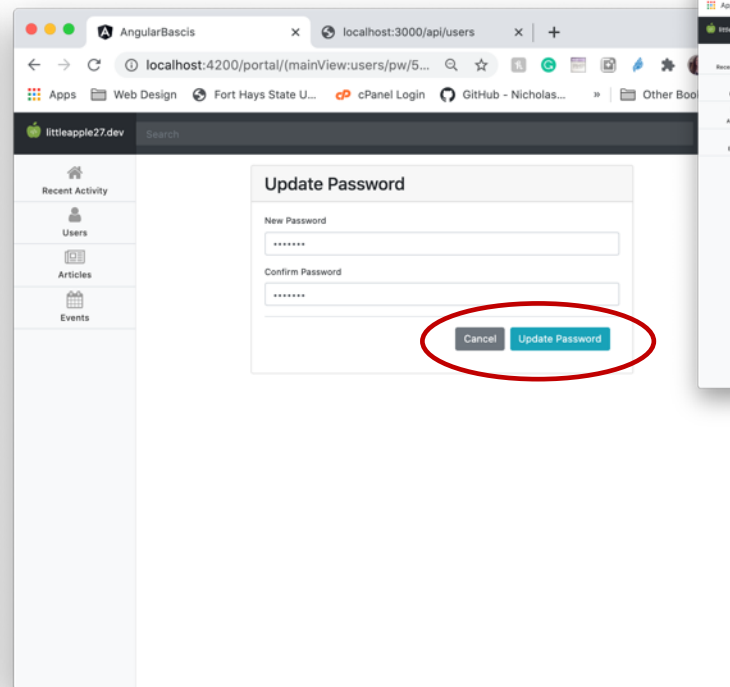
AngularBascis
localhost:3000/api/users
localhost:4200/portal/(mainView:users/pw/5...
Apps Web Design Fort Hays State U... cPanel Login GitHub - Nicholas... » Other Boo
littleapple27.dev
Search
Recent Activity
Users
Articles
Events
Update Password
New Password
•••••••
Confirm Password
•••••••
Cancel Update Password